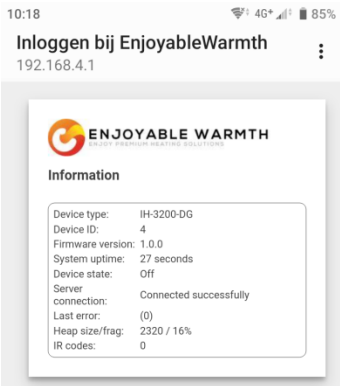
10:18 4G+ 85%

Inloggen bij EnjoyableWarmth
192.168.4.1

ENJOYABLE WARMTH
ENJOY PREMIUM HEATING SOLUTIONS

Information

| | |
|---|---|
| Device type: | IH-3200-DG |
| Device ID: | 4 |
| Firmware version: | 1.0.0 |
| System uptime: | 27 seconds |
| Device state: | Off |
| Server connection: | Connected successfully |
| Last error: | (0) |
| Heap size/frag: | 2320 / 16% |
| IR codes: | 0 |